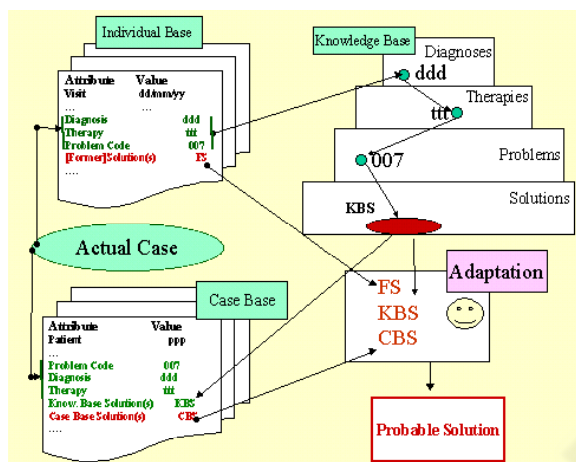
Individual Base

| Attribute | Value |
|---|---|
| Visit | dd/mm/yy |
| ... | ... |
| Diagnosis | ddd |
| Therapy | ttt |
| Problem Code | 007 |
| [Former]Solution(s) | FS |
| .... | |

Knowledge Base

Diagnoses

ddd

Therapies

ttt

Problems

007

Solutions

KBS

Actual Case

Case Base

| Attribute | Value |
|---|---|
| Patient | ppp |
| ... | |
| Problem Code | 007 |
| Diagnosis | ddd |
| Therapy | ttt |
| Know. Base Solution(s) | KBS |
| Case Base Solution(s) | CBS |
| .... | |

Adaptation

FS
KBS
CBS

Probable Solution